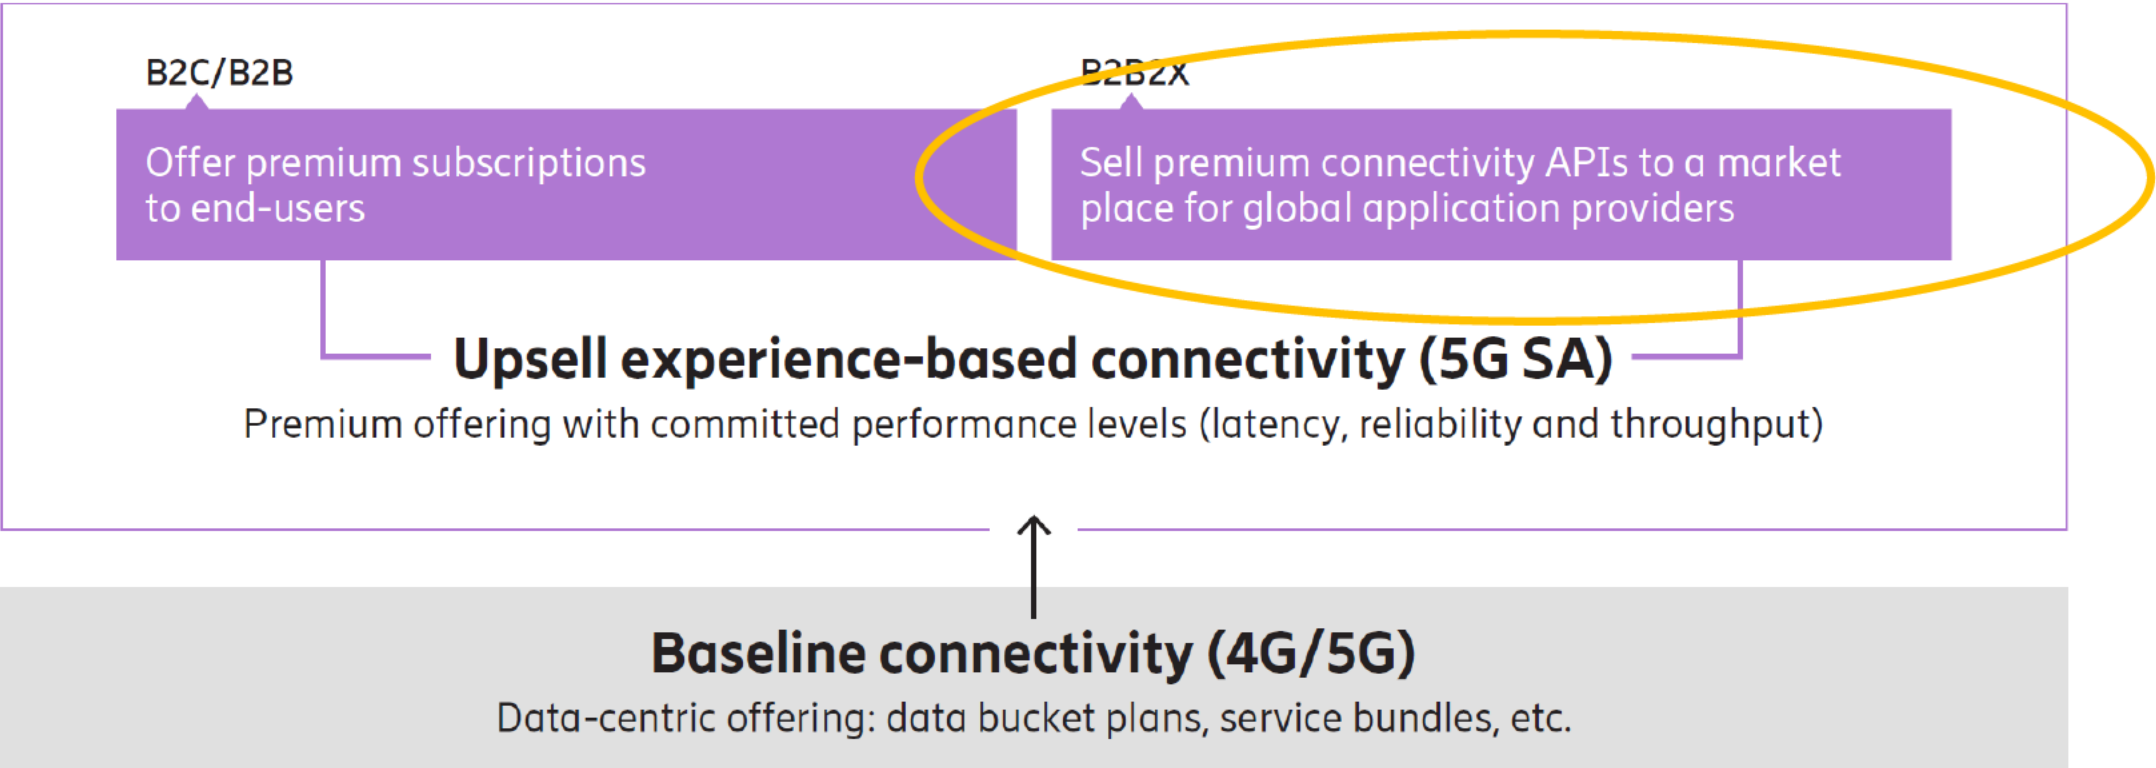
B2C/B2B

Offer premium subscriptions to end-users

B2B2X

Sell premium connectivity APIs to a market place for global application providers

Upsell experience-based connectivity (5G SA)

Premium offering with committed performance levels (latency, reliability and throughput)

Baseline connectivity (4G/5G)

Data-centric offering: data bucket plans, service bundles, etc.